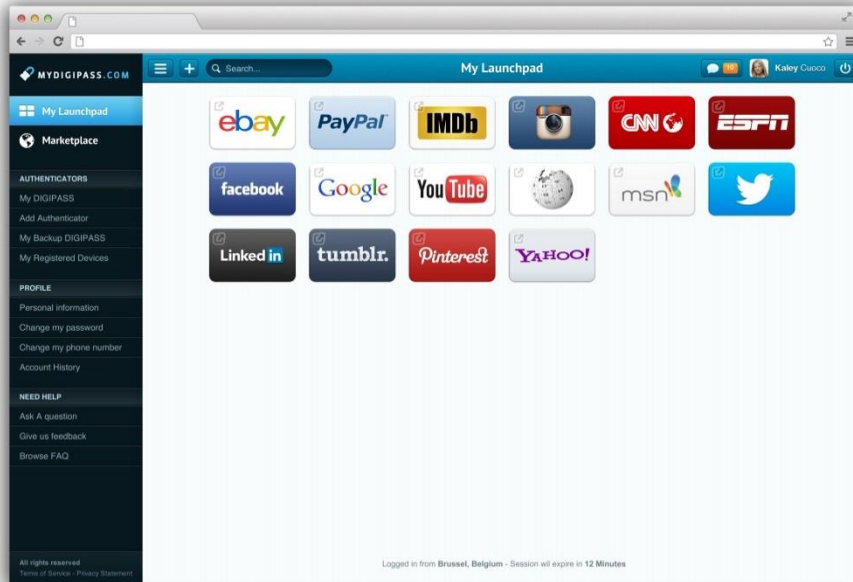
MYDIGIPASS.COM

Search...

My Launchpad

10

Kaley Cuoco

My Launchpad

Marketplace

AUTHENTICATORS

My DIGIPASS

Add Authenticator

My Backup DIGIPASS

My Registered Devices

PROFILE

Personal information

Change my password

Change my phone number

Account History

NEED HELP

Ask A question

Give us feedback

Browse FAQ

ebay PayPal IMDb CNN ESPN

facebook Google YouTube msn

LinkedIn tumblr. Pinterest YAHOO!

All rights reserved
Terms of Service - Privacy Statement

Logged in from Brussel, Belgium - Session wil expire in 12 Minutes